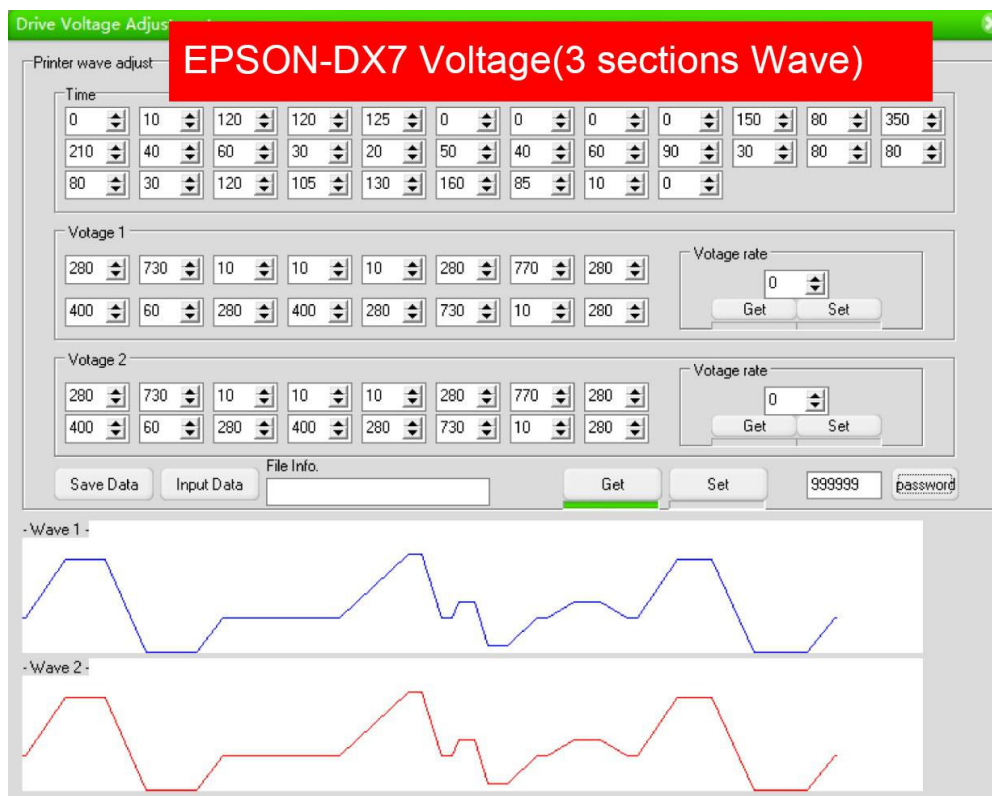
Drive Voltage Adjus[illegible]

EPSON-DX7 Voltage(3 sections Wave)

Printer wave adjust

Time

| 0 | 10 | 120 | 120 | 125 | 0 | 0 | 0 | 0 | 150 | 80 | 350 |
|---|---|---|---|---|---|---|---|---|---|---|---|
| 210 | 40 | 60 | 30 | 20 | 50 | 40 | 60 | 90 | 30 | 80 | 80 |
| 80 | 30 | 120 | 105 | 130 | 160 | 85 | 10 | 0 | | | |

Votage 1

| 280 | 730 | 10 | 10 | 10 | 280 | 770 | 280 |
|---|---|---|---|---|---|---|---|
| 400 | 60 | 280 | 400 | 280 | 730 | 10 | 280 |

Votage rate
0
Get Set

Votage 2

| 280 | 730 | 10 | 10 | 10 | 280 | 770 | 280 |
|---|---|---|---|---|---|---|---|
| 400 | 60 | 280 | 400 | 280 | 730 | 10 | 280 |

Votage rate
0
Get Set

Save Data Input Data File Info. Get Set 999999 password

- Wave 1 -

- Wave 2 -